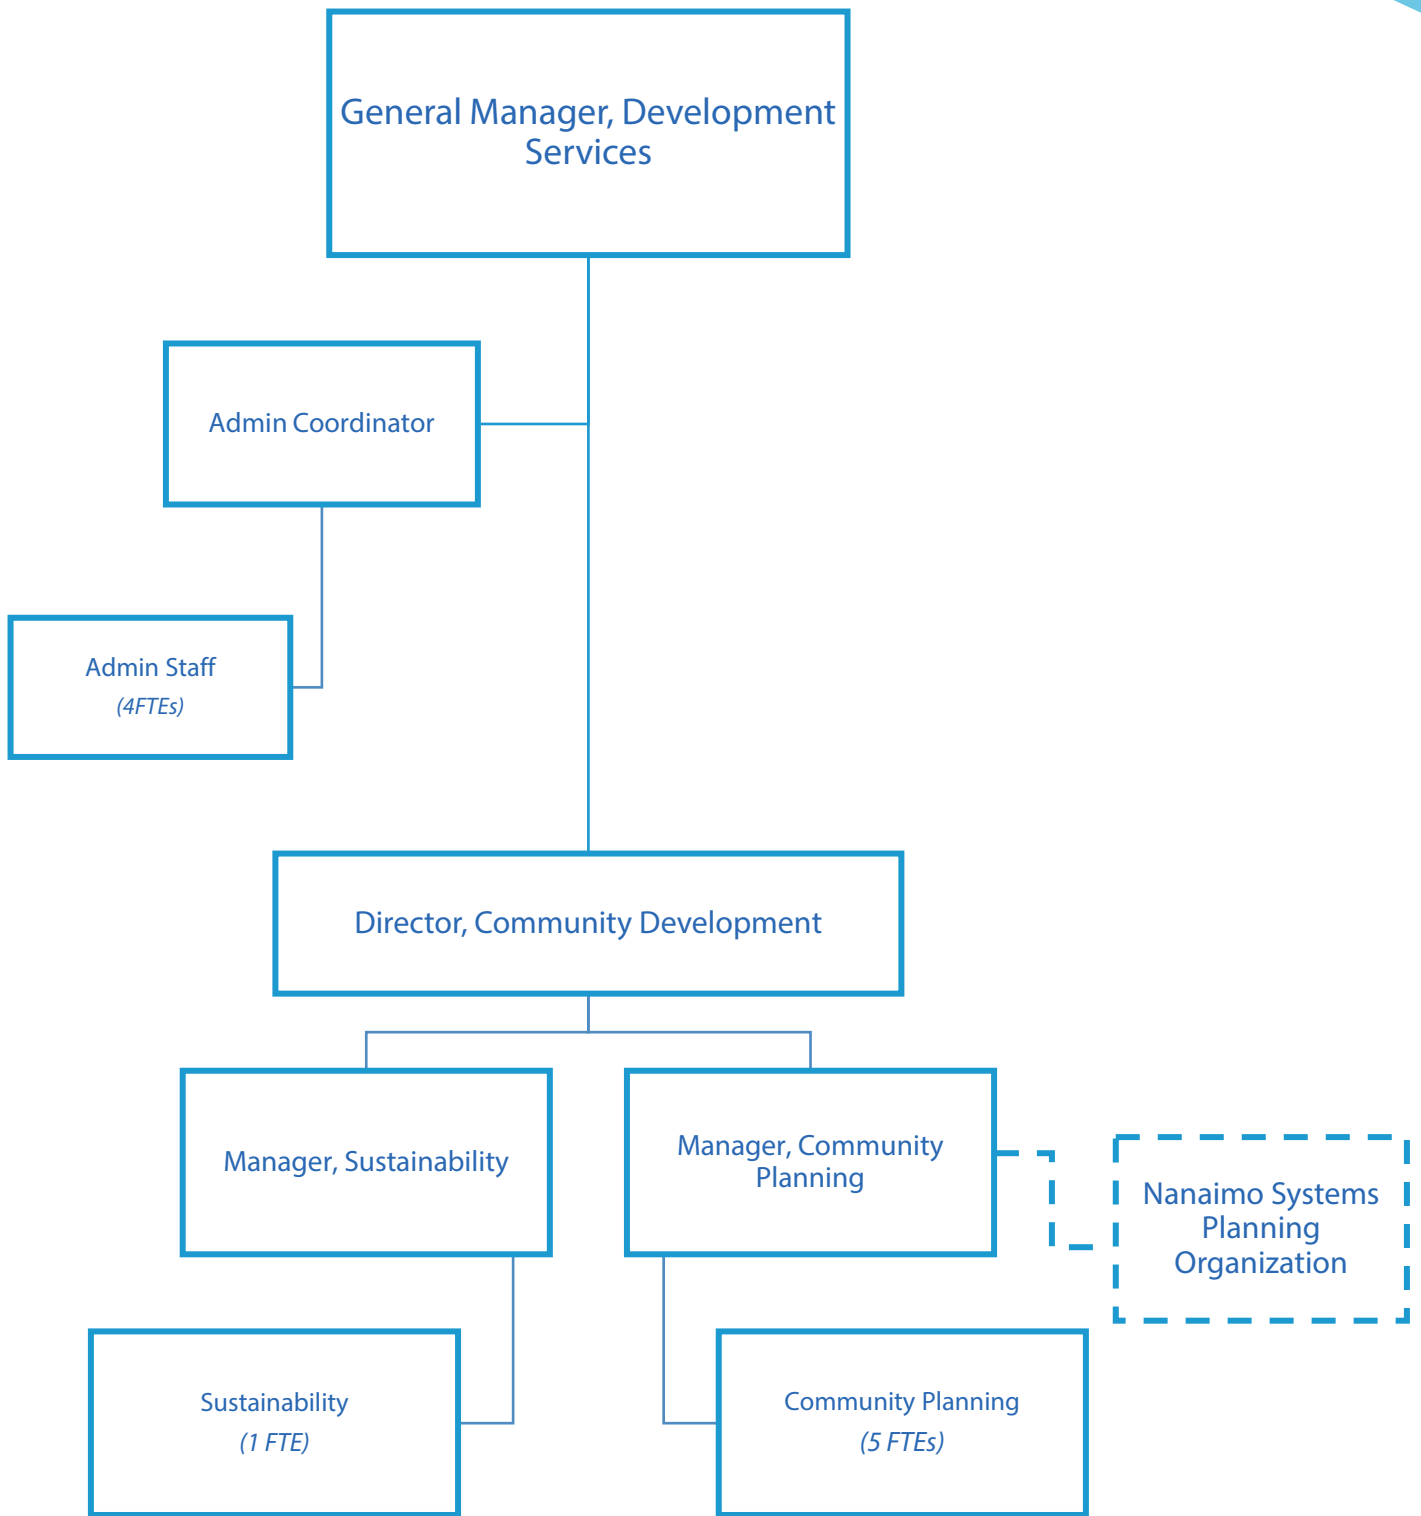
General Manager, Development Services

Admin Coordinator

Admin Staff
(4FTEs)

Director, Community Development

Manager, Sustainability

Manager, Community Planning

Nanaimo Systems Planning Organization

Sustainability
(1 FTE)

Community Planning
(5 FTEs)